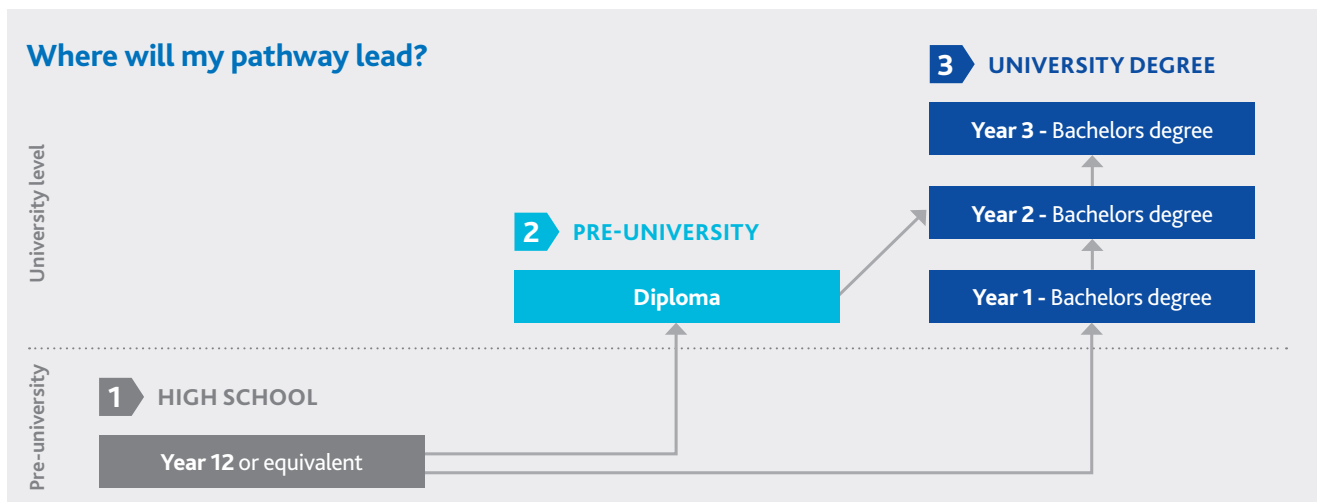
Where will my pathway lead?

University level

3 UNIVERSITY DEGREE

Year 3 - Bachelors degree

Year 2 - Bachelors degree

Year 1 - Bachelors degree

2 PRE-UNIVERSITY

Diploma

Pre-university

1 HIGH SCHOOL

Year 12 or equivalent